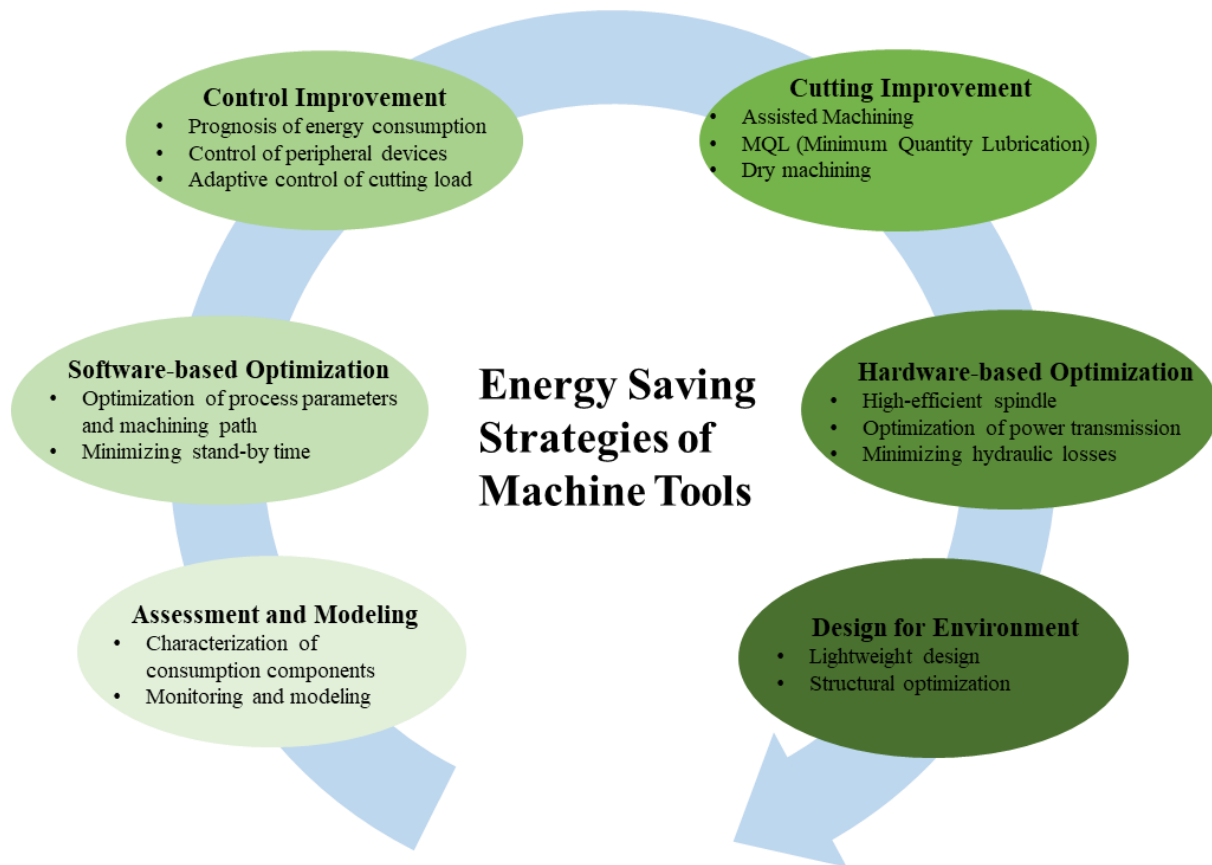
Control Improvement
- Prognosis of energy consumption
- Control of peripheral devices
- Adaptive control of cutting load

Cutting Improvement
- Assisted Machining
- MQL (Minimum Quantity Lubrication)
- Dry machining

Software-based Optimization
- Optimization of process parameters and machining path
- Minimizing stand-by time

Energy Saving Strategies of Machine Tools

Hardware-based Optimization
- High-efficient spindle
- Optimization of power transmission
- Minimizing hydraulic losses

Assessment and Modeling
- Characterization of consumption components
- Monitoring and modeling

Design for Environment
- Lightweight design
- Structural optimization